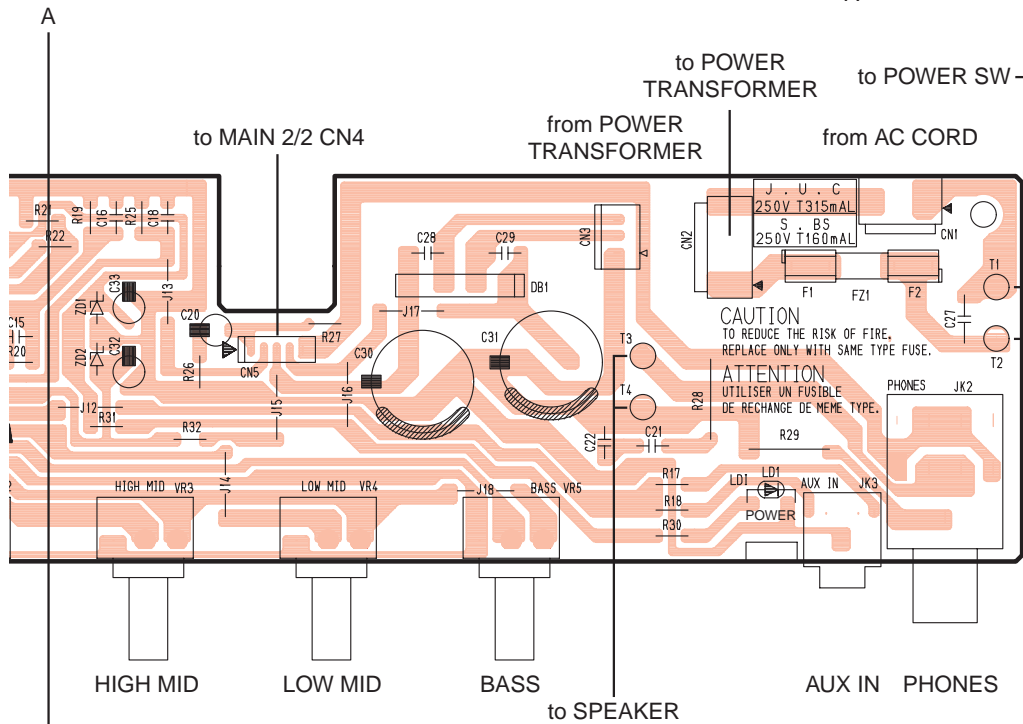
A

to POWER TRANSFORMER

to POWER SW

from POWER TRANSFORMER

from AC CORD

to MAIN 2/2 CN4

R21
R19
C16
R25
C18
R22
C28
C29
CN3
CN2
J . U . C
250V T315mAL
S . BS
250V T160mAL
CN1
DB1
F1
FZ1
F2
T1
ZD1
C33
J13
J17
C27
C15
R20
C20
R27
C31
CAUTION
TO REDUCE THE RISK OF FIRE,
REPLACE ONLY WITH SAME TYPE FUSE.
T2
ZD2
C32
CN5
C30
T3
R26
ATTENTION
UTILISER UN FUSIBLE
DE RECHANGE DE MEME TYPE.
PHONES
JK2
J16
T4
J12
R31
J15
R28
R32
C22
C21
R29
J14
R17
R18
LDI
LD1
AUX IN
JK3
HIGH MID VR3
LOW MID VR4
J18
BASS VR5
R30
POWER

HIGH MID
LOW MID
BASS
AUX IN
PHONES

to SPEAKER